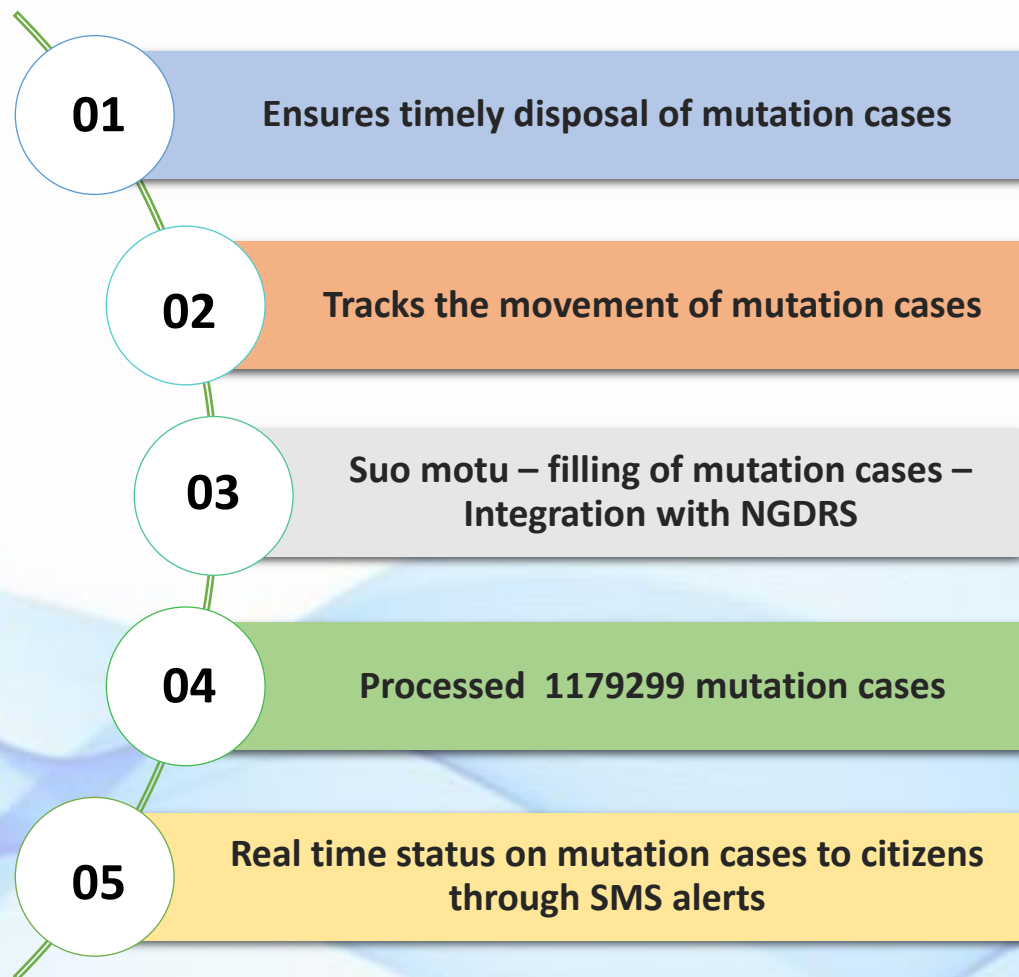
01
Ensures timely disposal of mutation cases

02
Tracks the movement of mutation cases

03
Suo motu – filling of mutation cases – Integration with NGDRS

04
Processed 1179299 mutation cases

05
Real time status on mutation cases to citizens through SMS alerts